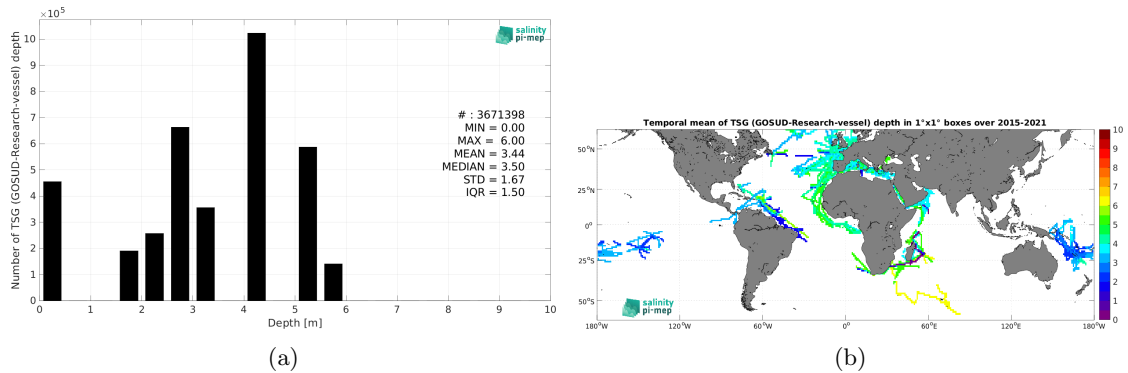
$\times10^5$

salinity pi-mep

Number of TSG (GOSUD-Research-vessel) depth

# : 3671398
MIN = 0.00
MAX = 6.00
MEAN = 3.44
MEDIAN = 3.50
STD = 1.67
IQR = 1.50

10 9 8 7 6 5 4 3 2 1 0

0 1 2 3 4 5 6 7 8 9 10

Depth [m]

(a)

Temporal mean of TSG (GOSUD-Research-vessel) depth in 1°x1° boxes over 2015-2021

50°N
25°N
0°
25°S
50°S

180°W 120°W 60°W 0° 60°E 120°E 180°W

10 9 8 7 6 5 4 3 2 1 0

salinity pi-mep

(b)